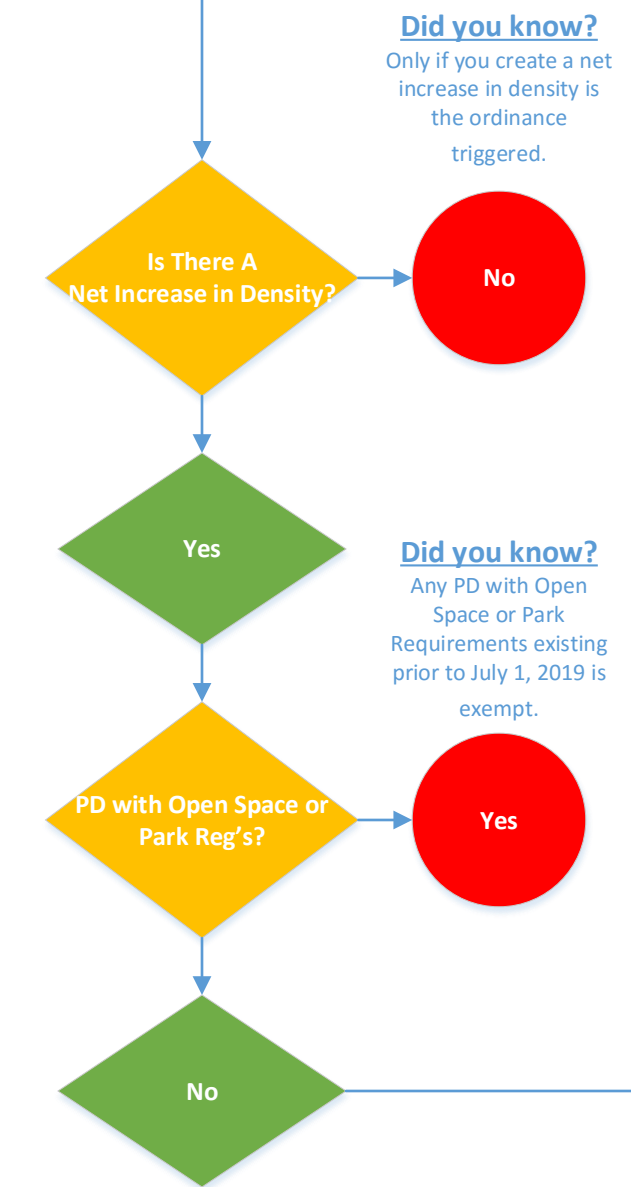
Did you know?
Only if you create a net increase in density is the ordinance triggered.

Is There A Net Increase in Density?

No

Yes

Did you know?
Any PD with Open Space or Park Requirements existing prior to July 1, 2019 is exempt.

PD with Open Space or Park Req's?

Yes

No